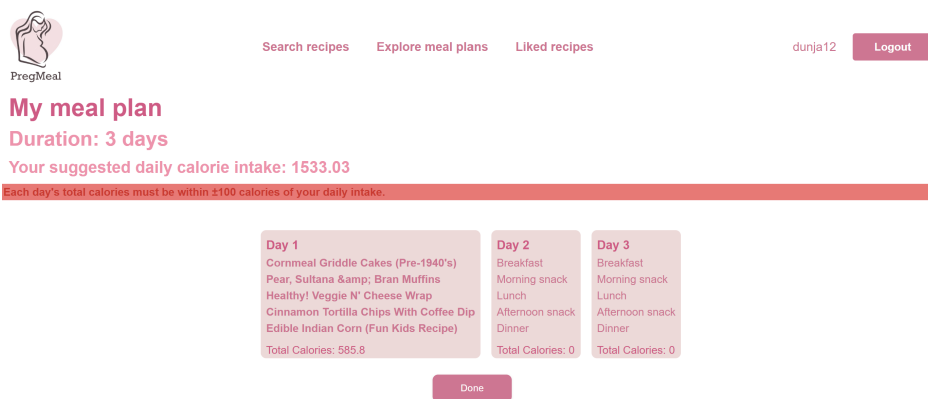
PregMeal

Search recipes Explore meal plans Liked recipes

dunja12 Logout

My meal plan

Duration: 3 days

Your suggested daily calorie intake: 1533.03

Each day's total calories must be within ±100 calories of your daily intake.

Day 1
Cornmeal Griddle Cakes (Pre-1940's)
Pear, Sultana &amp; Bran Muffins
Healthy! Veggie N' Cheese Wrap
Cinnamon Tortilla Chips With Coffee Dip
Edible Indian Corn (Fun Kids Recipe)
Total Calories: 585.8

Day 2
Breakfast
Morning snack
Lunch
Afternoon snack
Dinner
Total Calories: 0

Day 3
Breakfast
Morning snack
Lunch
Afternoon snack
Dinner
Total Calories: 0

Done